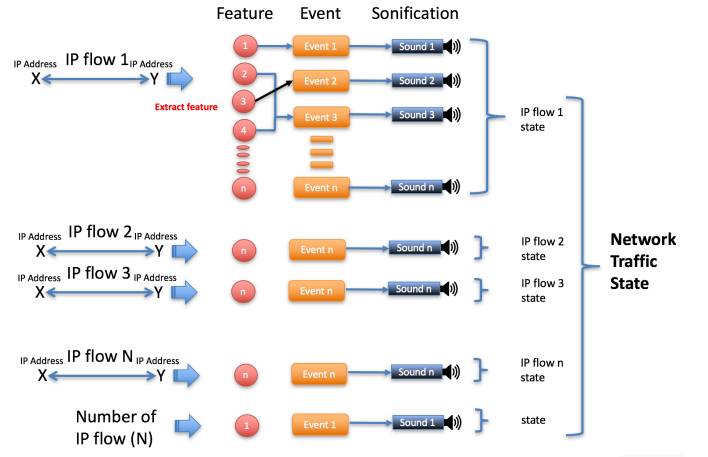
Feature Event Sonification

IP Address IP flow 1 IP Address
X Y

Extract feature

1 Event 1 Sound 1
2 Event 2 Sound 2
3
4 Event 3 Sound 3
n Event n Sound n

IP flow 1 state

IP Address IP flow 2 IP Address
X Y
n Event n Sound n
IP flow 2 state

IP Address IP flow 3 IP Address
X Y
n Event n Sound n
IP flow 3 state

IP Address IP flow N IP Address
X Y
n Event n Sound n
IP flow n state

Number of IP flow (N)
1 Event 1 Sound 1
state

Network Traffic State